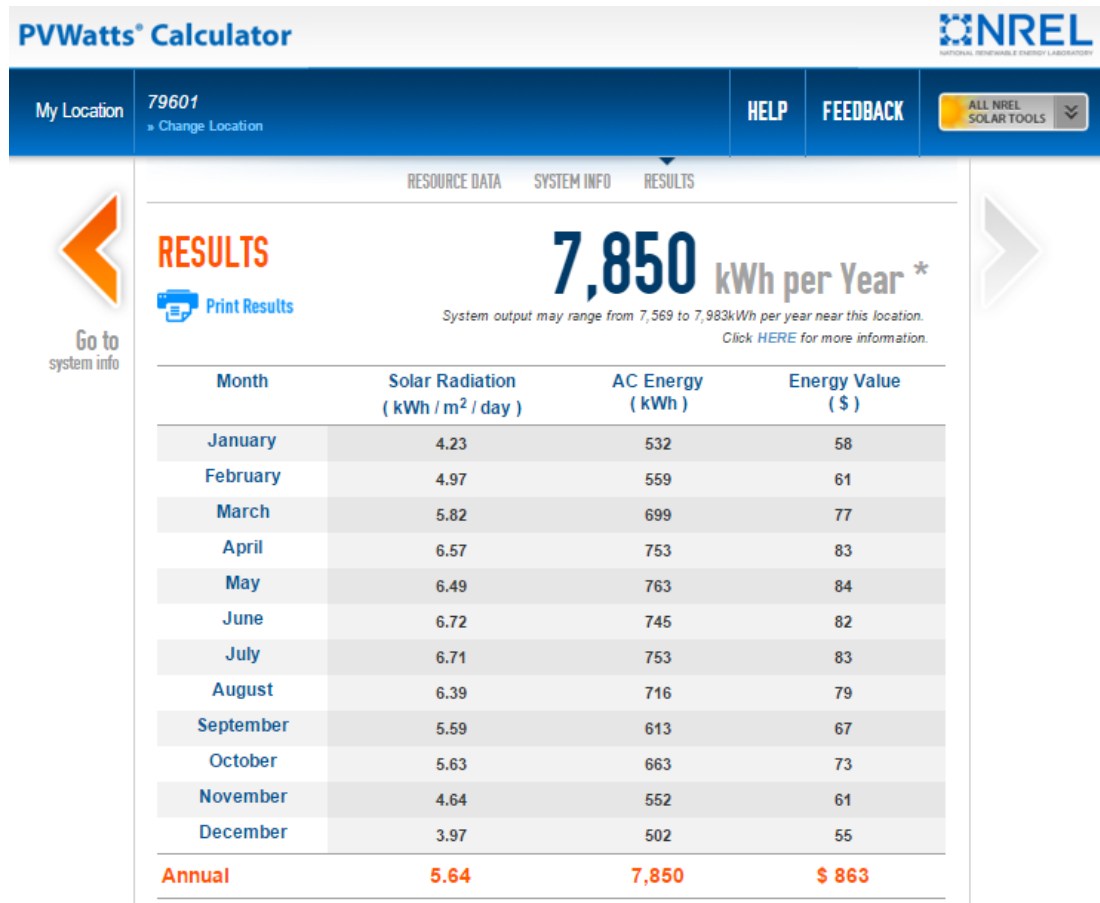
PVWatts® Calculator

NREL
NATIONAL RENEWABLE ENERGY LABORATORY

My Location

79601
» Change Location

HELP

FEEDBACK

ALL NREL SOLAR TOOLS

RESOURCE DATA SYSTEM INFO RESULTS

Go to system info

RESULTS

Print Results

7,850 kWh per Year *

System output may range from 7,569 to 7,983kWh per year near this location.
Click HERE for more information.

| Month | Solar Radiation ( kWh / m$^2$ / day ) | AC Energy ( kWh ) | Energy Value ( $ ) |
|---|---|---|---|
| January | 4.23 | 532 | 58 |
| February | 4.97 | 559 | 61 |
| March | 5.82 | 699 | 77 |
| April | 6.57 | 753 | 83 |
| May | 6.49 | 763 | 84 |
| June | 6.72 | 745 | 82 |
| July | 6.71 | 753 | 83 |
| August | 6.39 | 716 | 79 |
| September | 5.59 | 613 | 67 |
| October | 5.63 | 663 | 73 |
| November | 4.64 | 552 | 61 |
| December | 3.97 | 502 | 55 |
| Annual | 5.64 | 7,850 | $ 863 |